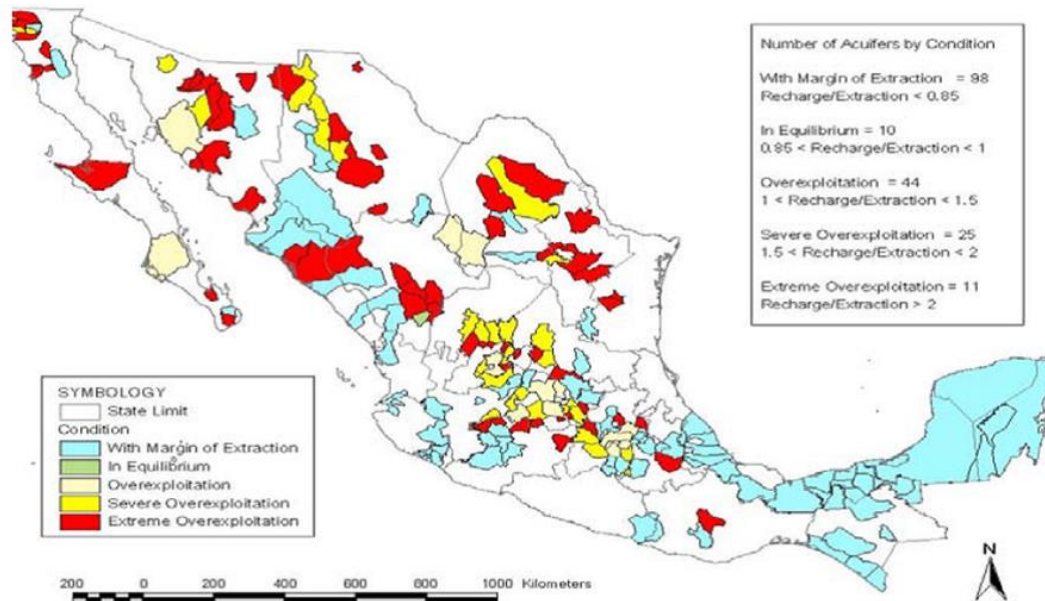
Number of Acuifers by Condition

With Margin of Extraction = 98
Recharge/Extraction < 0.85

In Equilibrium = 10
0.85 < Recharge/Extraction < 1

Overexploitation = 44
1 < Recharge/Extraction < 1.5

Severe Overexploitation = 25
1.5 < Recharge/Extraction < 2

Extreme Overexploitation = 11
Recharge/Extraction > 2

SYMBOLOGY
State Limit
Condition
With Margin of Extraction
In Equilibrium
Overexploitation
Severe Overexploitation
Extreme Overexploitation

200 0 200 400 600 800 1000 Kilometers

N